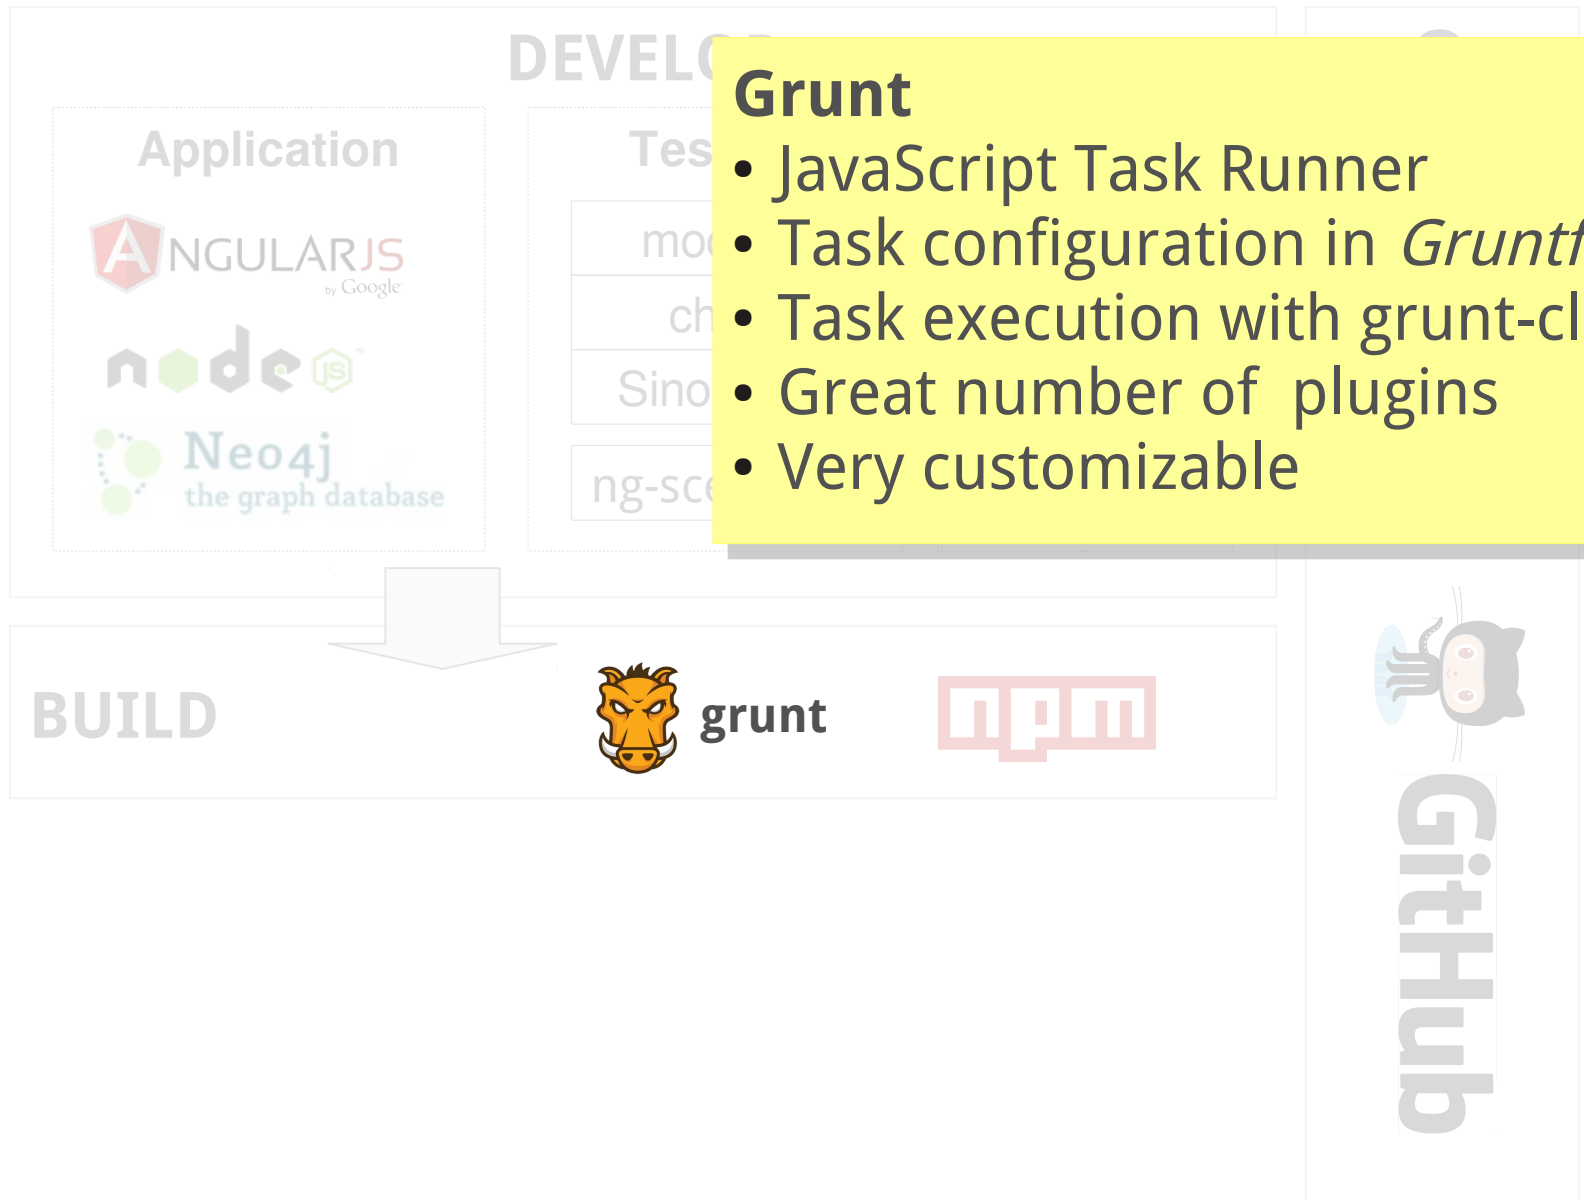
DEVELO

Application

ANGULARJS by Google

node JS

Neo4j the graph database

Tes

moc

ch

Sino

ng-sce

Grunt
• JavaScript Task Runner
• Task configuration in *Gruntf*
• Task execution with grunt-cl
• Great number of plugins
• Very customizable

BUILD

grunt

npm

GitHub